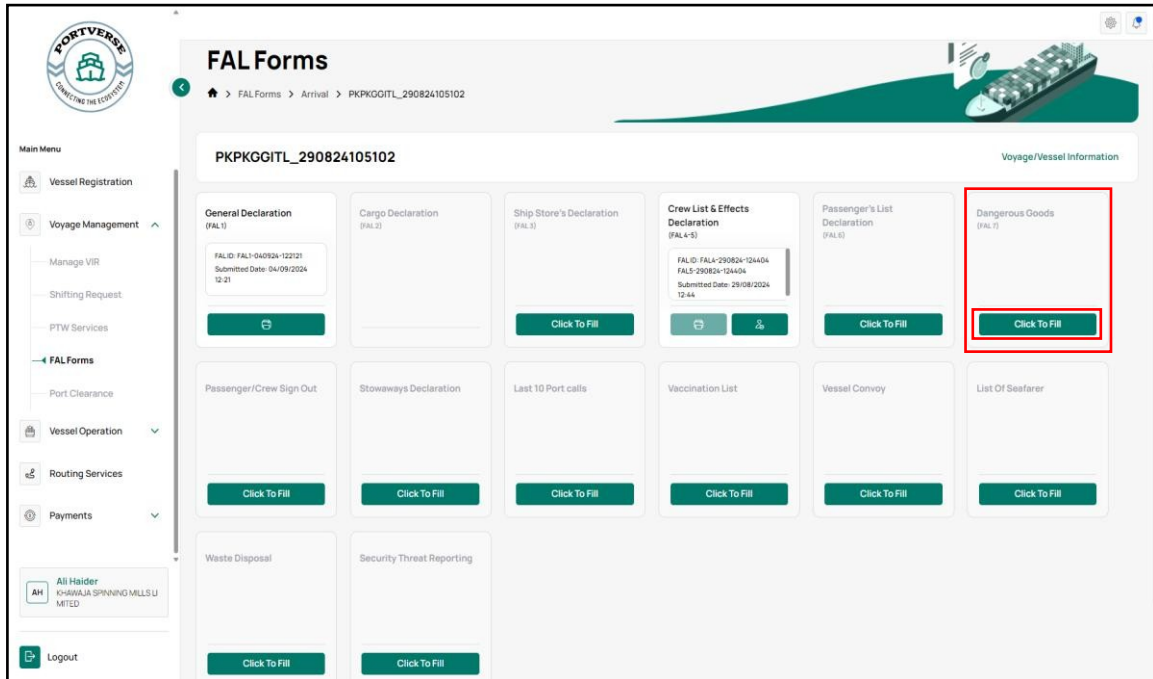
PORTVERSE
CONNECTING THE ECOSYSTEM

FAL Forms
> FAL Forms > Arrival > PKPKGGITL_290824105102

Main Menu
Vessel Registration
Voyage Management
Manage VIR
Shifting Request
PTW Services
FAL Forms
Port Clearance
Vessel Operation
Routing Services
Payments

AH Ali Haider
KHAWAJA SPINNING MILLS LIMITED

Logout

PKPKGGITL_290824105102
Voyage/Vessel Information

General Declaration
(FAL 1)
FAL ID: FAL1-040924-122121
Submitted Date: 04/09/2024 12:21

Cargo Declaration
(FAL 2)

Ship Store's Declaration
(FAL 3)
Click To Fill

Crew List & Effects Declaration
(FAL 4-5)
FAL ID: FAL4-290824-124404
FAL5-290824-124404
Submitted Date: 29/08/2024 12:44

Passenger's List Declaration
(FAL 6)
Click To Fill

Dangerous Goods
(FAL 7)
Click To Fill

Passenger/Crew Sign Out
Click To Fill

Stowaways Declaration
Click To Fill

Last 10 Port calls
Click To Fill

Vaccination List
Click To Fill

Vessel Convoy
Click To Fill

List Of Seafarer
Click To Fill

Waste Disposal
Click To Fill

Security Threat Reporting
Click To Fill